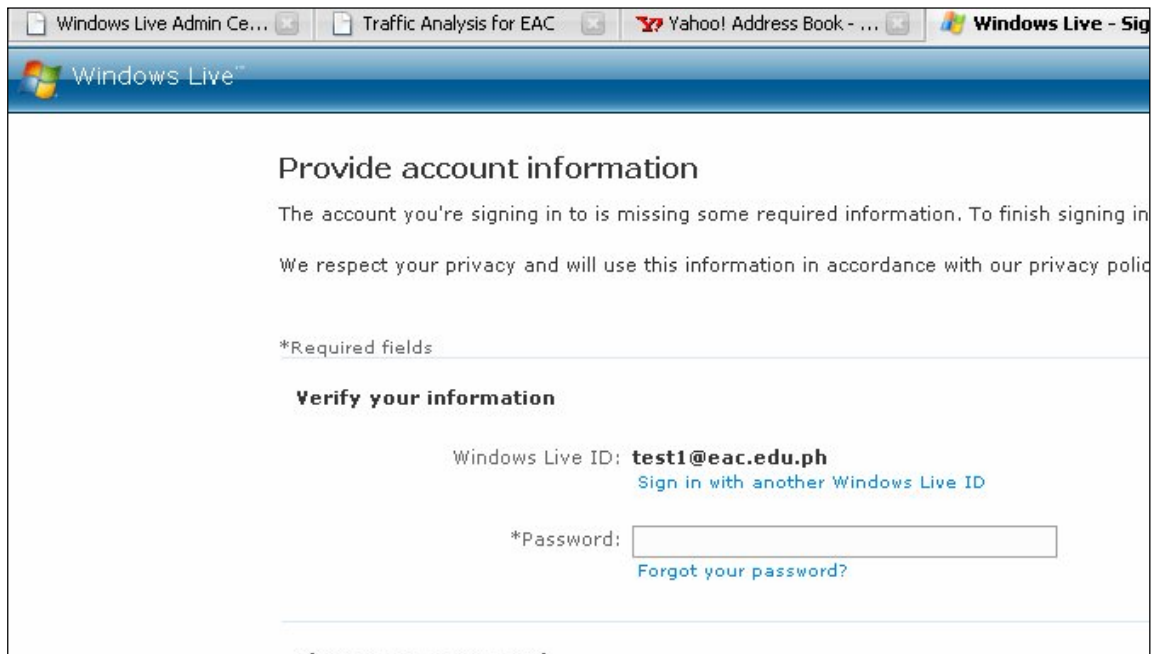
Windows Live Admin Ce...
Traffic Analysis for EAC
Yahoo! Address Book - ...
Windows Live - Sig

Windows Live™

Provide account information

The account you're signing in to is missing some required information. To finish signing in

We respect your privacy and will use this information in accordance with our privacy polic

*Required fields

Verify your information

Windows Live ID: test1@eac.edu.ph
Sign in with another Windows Live ID

*Password:
Forgot your password?

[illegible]